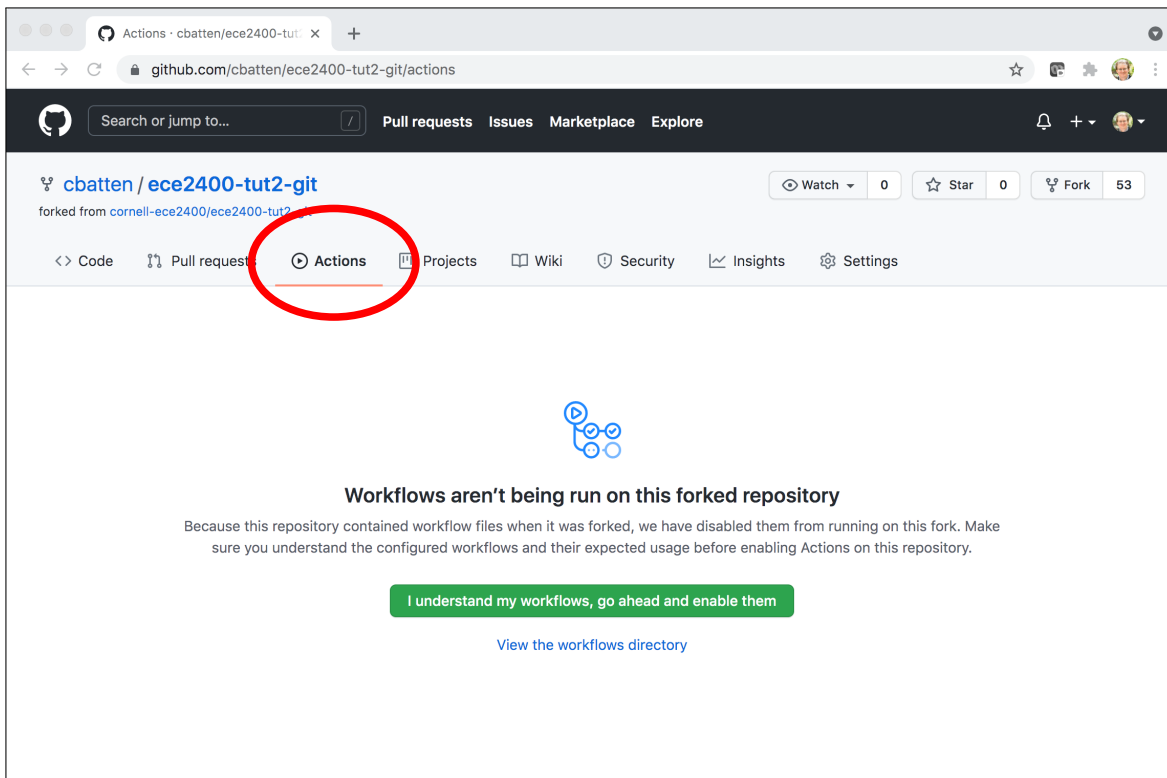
Actions · cbatten/ece2400-tut

github.com/cbatten/ece2400-tut2-git/actions

Search or jump to... /

Pull requests Issues Marketplace Explore

cbatten / ece2400-tut2-git

forked from cornell-ece2400/ece2400-tut2-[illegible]

Watch 0 Star 0 Fork 53

Code Pull requests Actions Projects Wiki Security Insights Settings

Workflows aren't being run on this forked repository

Because this repository contained workflow files when it was forked, we have disabled them from running on this fork. Make sure you understand the configured workflows and their expected usage before enabling Actions on this repository.

I understand my workflows, go ahead and enable them

View the workflows directory